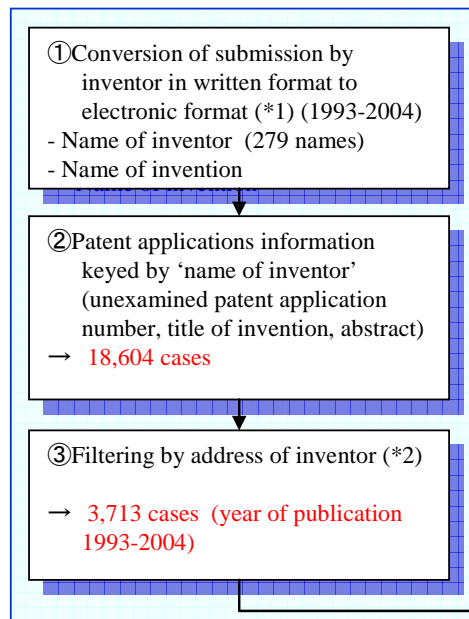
①Conversion of submission by inventor in written format to electronic format (*1) (1993-2004)
- Name of inventor (279 names)
- Name of invention

②Patent applications information keyed by 'name of inventor' (unexamined patent application number, title of invention, abstract)
→ 18,604 cases

③Filtering by address of inventor (*2)

→ 3,713 cases (year of publication 1993-2004)